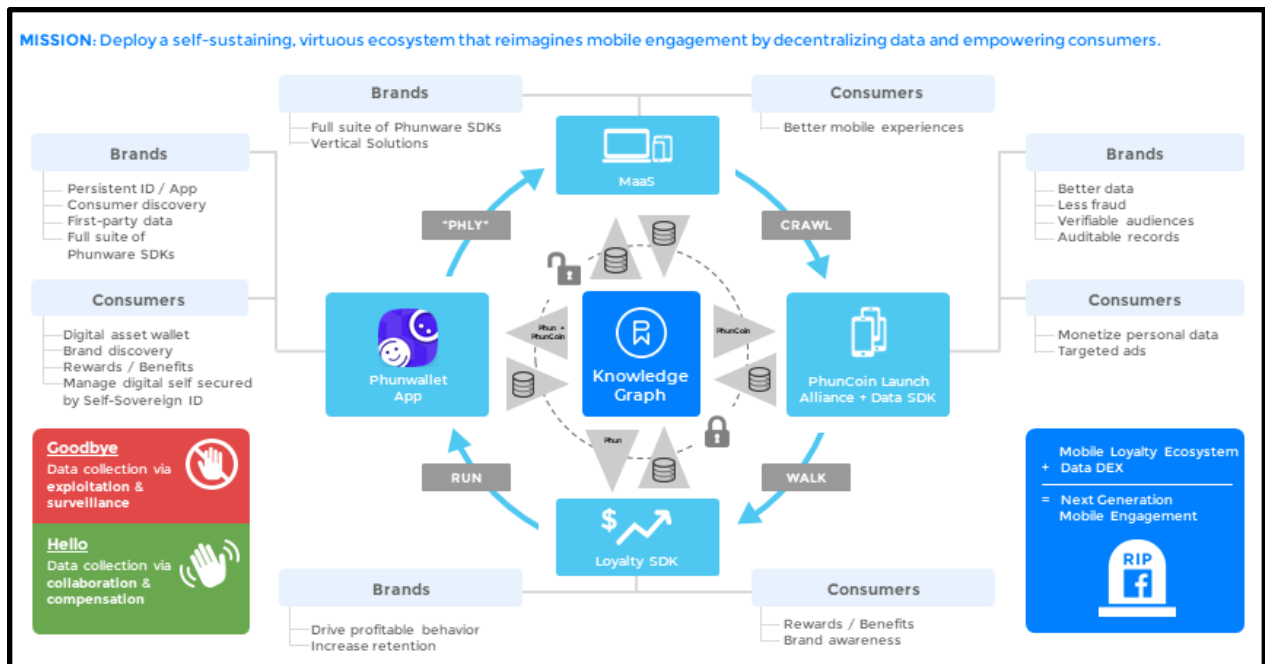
MISSION: Deploy a self-sustaining, virtuous ecosystem that reimagines mobile engagement by decentralizing data and empowering consumers.

Brands
Full suite of Phunware SDKs
Vertical Solutions

Consumers
Better mobile experiences

Brands
Persistent ID / App
Consumer discovery
First-party data
Full suite of Phunware SDKs

Consumers
Digital asset wallet
Brand discovery
Rewards / Benefits
Manage digital self secured by Self-Sovereign ID

Brands
Better data
Less fraud
Verifiable audiences
Auditable records

Consumers
Monetize personal data
Targeted ads

MaaS

"PHLY"

CRAWL

Phun + PhunCoin

PhunCoin

Knowledge Graph

Phun

Phunwallet App

PhunCoin Launch Alliance + Data SDK

RUN

WALK

Loyalty SDK

Goodbye
Data collection via exploitation & surveillance

Hello
Data collection via collaboration & compensation

Mobile Loyalty Ecosystem
+ Data DEX
= Next Generation Mobile Engagement

RIP

Brands
Drive profitable behavior
Increase retention

Consumers
Rewards / Benefits
Brand awareness